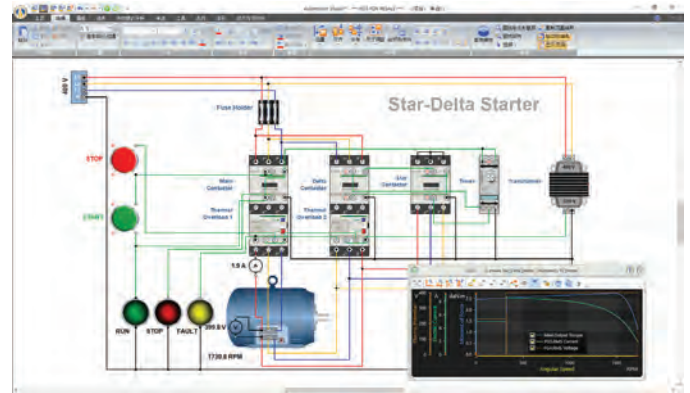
Star-Delta Starter

400 V

Fuse Holder

STOP

START

Main Contactor

Delta Contactor

Star Contactor

Timer

Transformer

Thermal Overload 1

Thermal Overload 2

1.9 A

399.9 V

1739.8 RPM

RUN

STOP

FAULT

Angular Speed